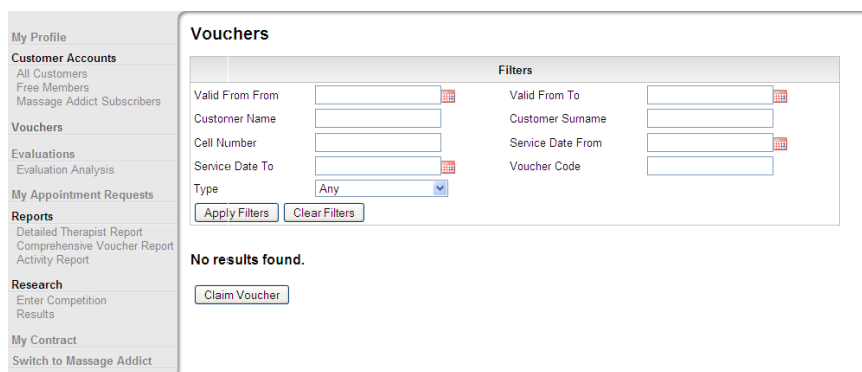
My Profile
Customer Accounts
All Customers
Free Members
Massage Addict Subscribers
Vouchers
Evaluations
Evaluation Analysis
My Appointment Requests
Reports
Detailed Therapist Report
Comprehensive Voucher Report
Activity Report
Research
Enter Competition
Results
My Contract
Switch to Massage Addict

Vouchers

Filters

| Valid From From | | Valid From To | |
|---|---|---|---|
| Customer Name | | Customer Surname | |
| Cell Number | | Service Date From | |
| Service Date To | | Voucher Code | |
| Type | Any | | |

Apply Filters | Clear Filters

No results found.

Claim Voucher